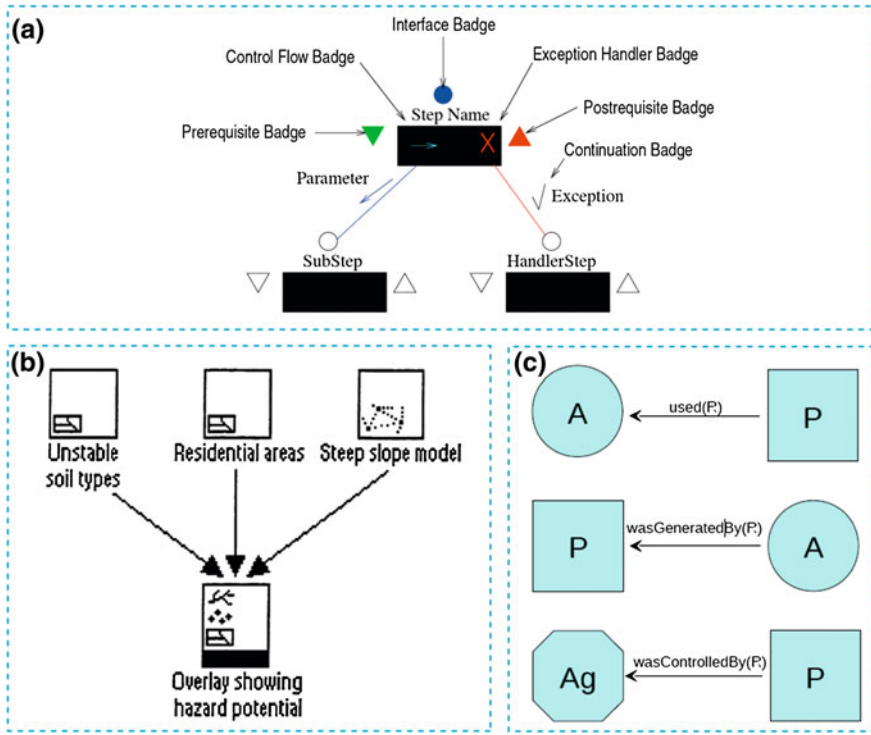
(a)

Interface Badge

Control Flow Badge

Exception Handler Badge

Step Name

Postrequisite Badge

Prerequisite Badge

X

Continuation Badge

Parameter

Exception

SubStep

HandlerStep

(b)

Unstable soil types

Residential areas

Steep slope model

Overlay showing hazard potential

(c)

A

used(R)

P

P

wasGeneratedBy(R)

A

Ag

wasControlledBy(R)

P